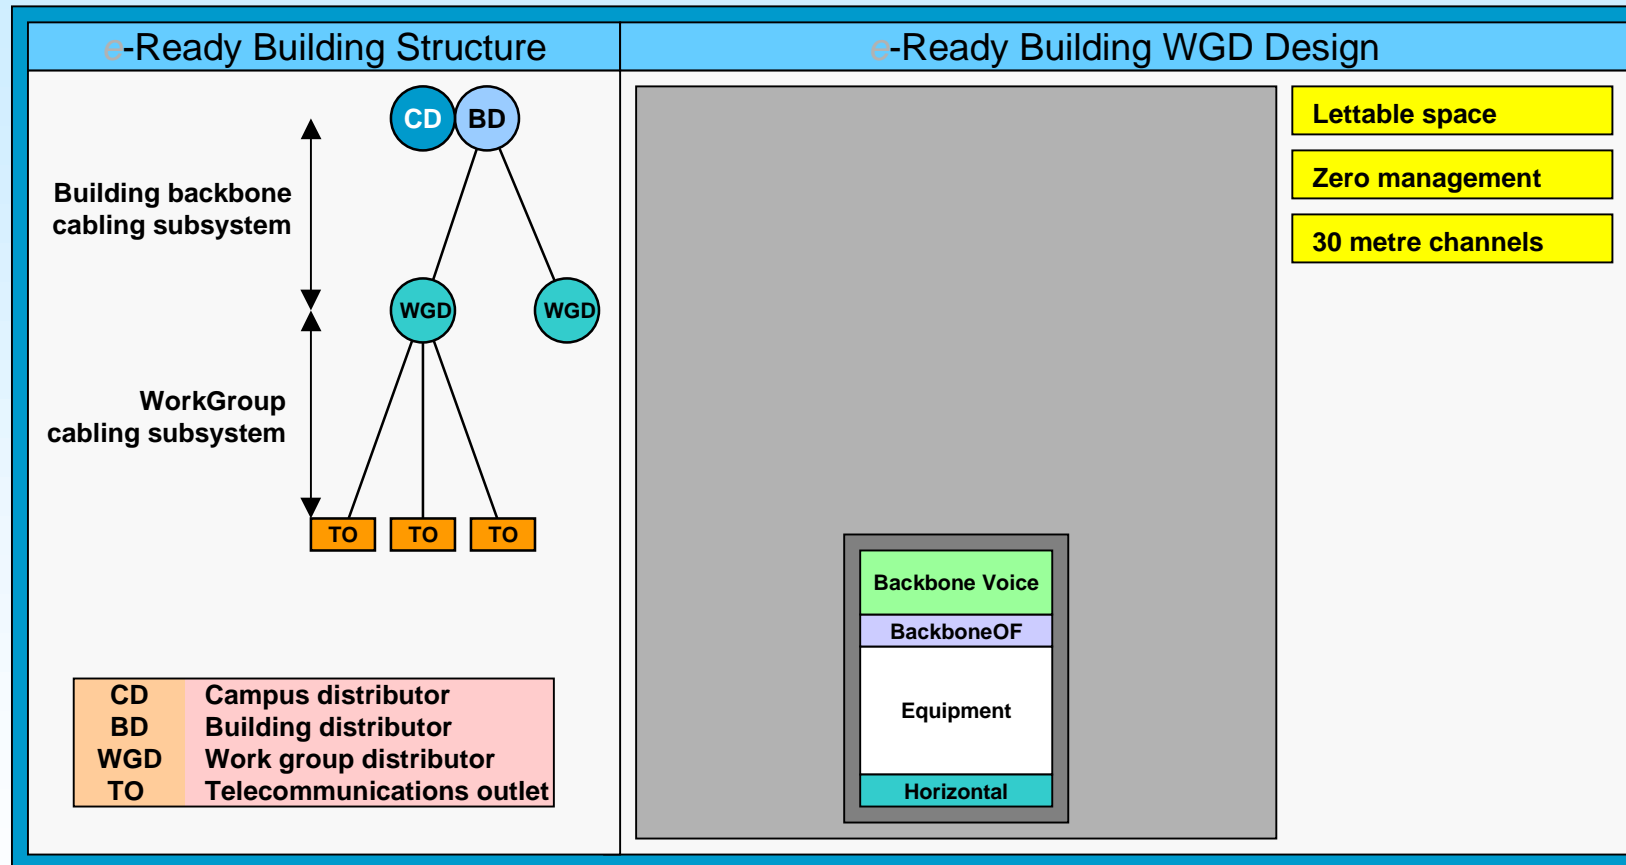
e-Ready Building Structure

e-Ready Building WGD Design

CD BD

Building backbone cabling subsystem

WGD WGD

WorkGroup cabling subsystem

TO TO TO

| CD | Campus distributor |
|---|---|
| BD | Building distributor |
| WGD | Work group distributor |
| TO | Telecommunications outlet |

Backbone Voice

BackboneOF

Equipment

Horizontal

Lettable space

Zero management

30 metre channels